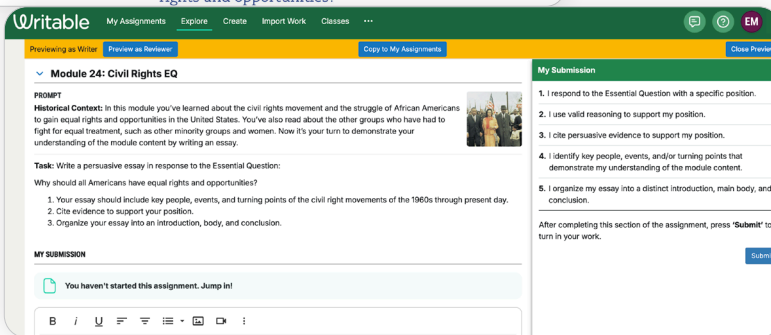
rights and opportunities?

Writable My Assignments Explore Create Import Work Classes ···

EM

Previewing as Writer Preview as Reviewer Copy to My Assignments Close Previe

Module 24: Civil Rights EQ

PROMPT

**Historical Context:** In this module you've learned about the civil rights movement and the struggle of African Americans to gain equal rights and opportunities in the United States. You've also read about the other groups who have had to fight for equal treatment, such as other minority groups and women. Now it's your turn to demonstrate your understanding of the module content by writing an essay.

**Task:** Write a persuasive essay in response to the Essential Question:

Why should all Americans have equal rights and opportunities?

1. Your essay should include key people, events, and turning points of the civil right movements of the 1960s through present day.
2. Cite evidence to support your position.
3. Organize your essay into an introduction, body, and conclusion.

MY SUBMISSION

You haven't started this assignment. Jump in!

B I U

My Submission

1. I respond to the Essential Question with a specific position.

2. I use valid reasoning to support my position.

3. I cite persuasive evidence to support my position.

4. I identify key people, events, and/or turning points that demonstrate my understanding of the module content.

5. I organize my essay into a distinct introduction, main body, and conclusion.

After completing this section of the assignment, press '**Submit**' to turn in your work.

Subm